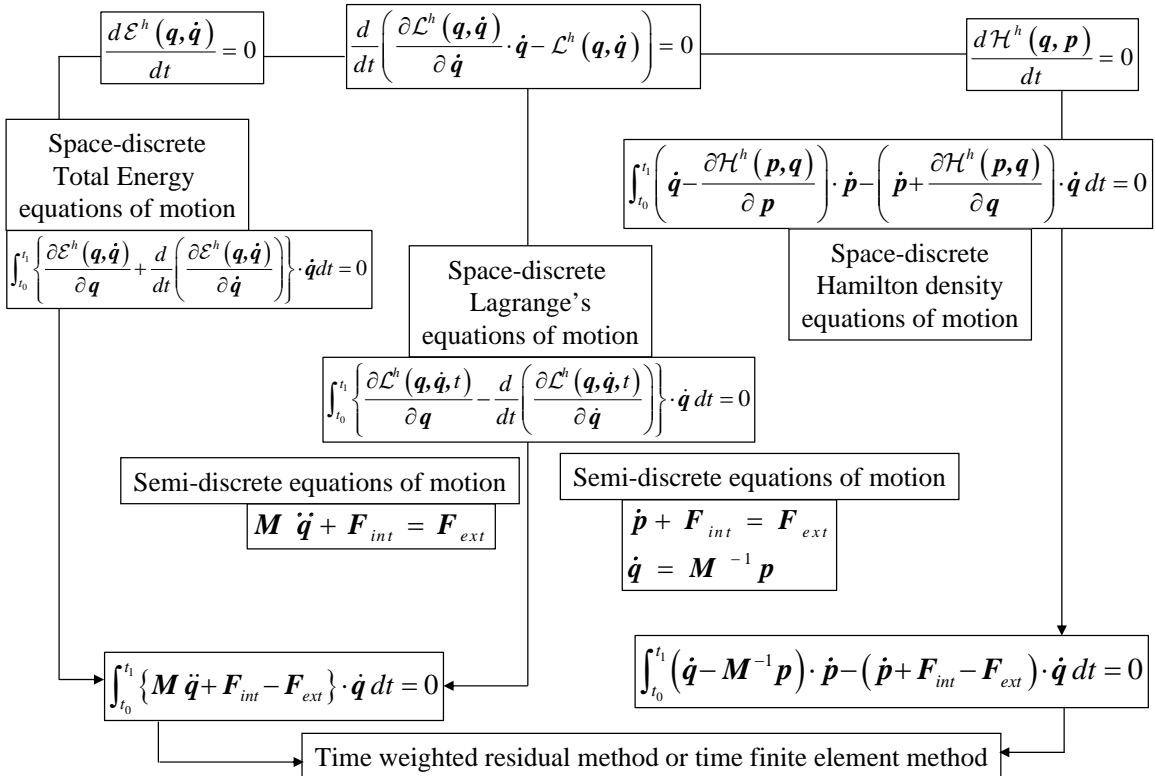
$\frac{d\mathcal{E}^h(\boldsymbol{q},\dot{\boldsymbol{q}})}{dt}=0$

$\frac{d}{dt}\left(\frac{\partial\mathcal{L}^h(\boldsymbol{q},\dot{\boldsymbol{q}})}{\partial\dot{\boldsymbol{q}}}\cdot\dot{\boldsymbol{q}}-\mathcal{L}^h(\boldsymbol{q},\dot{\boldsymbol{q}})\right)=0$

$\frac{d\mathcal{H}^h(\boldsymbol{q},\boldsymbol{p})}{dt}=0$

Space-discrete Total Energy equations of motion

$\int_{t_0}^{t_1}\left\{\frac{\partial\mathcal{E}^h(\boldsymbol{q},\dot{\boldsymbol{q}})}{\partial\boldsymbol{q}}+\frac{d}{dt}\left(\frac{\partial\mathcal{E}^h(\boldsymbol{q},\dot{\boldsymbol{q}})}{\partial\dot{\boldsymbol{q}}}\right)\right\}\cdot\dot{\boldsymbol{q}}dt=0$

$\int_{t_0}^{t_1}\left(\dot{\boldsymbol{q}}-\frac{\partial\mathcal{H}^h(\boldsymbol{p},\boldsymbol{q})}{\partial\boldsymbol{p}}\right)\cdot\dot{\boldsymbol{p}}-\left(\dot{\boldsymbol{p}}+\frac{\partial\mathcal{H}^h(\boldsymbol{p},\boldsymbol{q})}{\partial\boldsymbol{q}}\right)\cdot\dot{\boldsymbol{q}}\,dt=0$

Space-discrete Hamilton density equations of motion

Space-discrete Lagrange's equations of motion

$\int_{t_0}^{t_1}\left\{\frac{\partial\mathcal{L}^h(\boldsymbol{q},\dot{\boldsymbol{q}},t)}{\partial\boldsymbol{q}}-\frac{d}{dt}\left(\frac{\partial\mathcal{L}^h(\boldsymbol{q},\dot{\boldsymbol{q}},t)}{\partial\dot{\boldsymbol{q}}}\right)\right\}\cdot\dot{\boldsymbol{q}}\,dt=0$

Semi-discrete equations of motion

$\boldsymbol{M}\ddot{\boldsymbol{q}}+\boldsymbol{F}_{int}=\boldsymbol{F}_{ext}$

Semi-discrete equations of motion

$\dot{\boldsymbol{p}}+\boldsymbol{F}_{int}=\boldsymbol{F}_{ext}$
$\dot{\boldsymbol{q}}=\boldsymbol{M}^{-1}\boldsymbol{p}$

$\int_{t_0}^{t_1}\left\{\boldsymbol{M}\ddot{\boldsymbol{q}}+\boldsymbol{F}_{int}-\boldsymbol{F}_{ext}\right\}\cdot\dot{\boldsymbol{q}}\,dt=0$

$\int_{t_0}^{t_1}\left(\dot{\boldsymbol{q}}-\boldsymbol{M}^{-1}\boldsymbol{p}\right)\cdot\dot{\boldsymbol{p}}-\left(\dot{\boldsymbol{p}}+\boldsymbol{F}_{int}-\boldsymbol{F}_{ext}\right)\cdot\dot{\boldsymbol{q}}\,dt=0$

Time weighted residual method or time finite element method